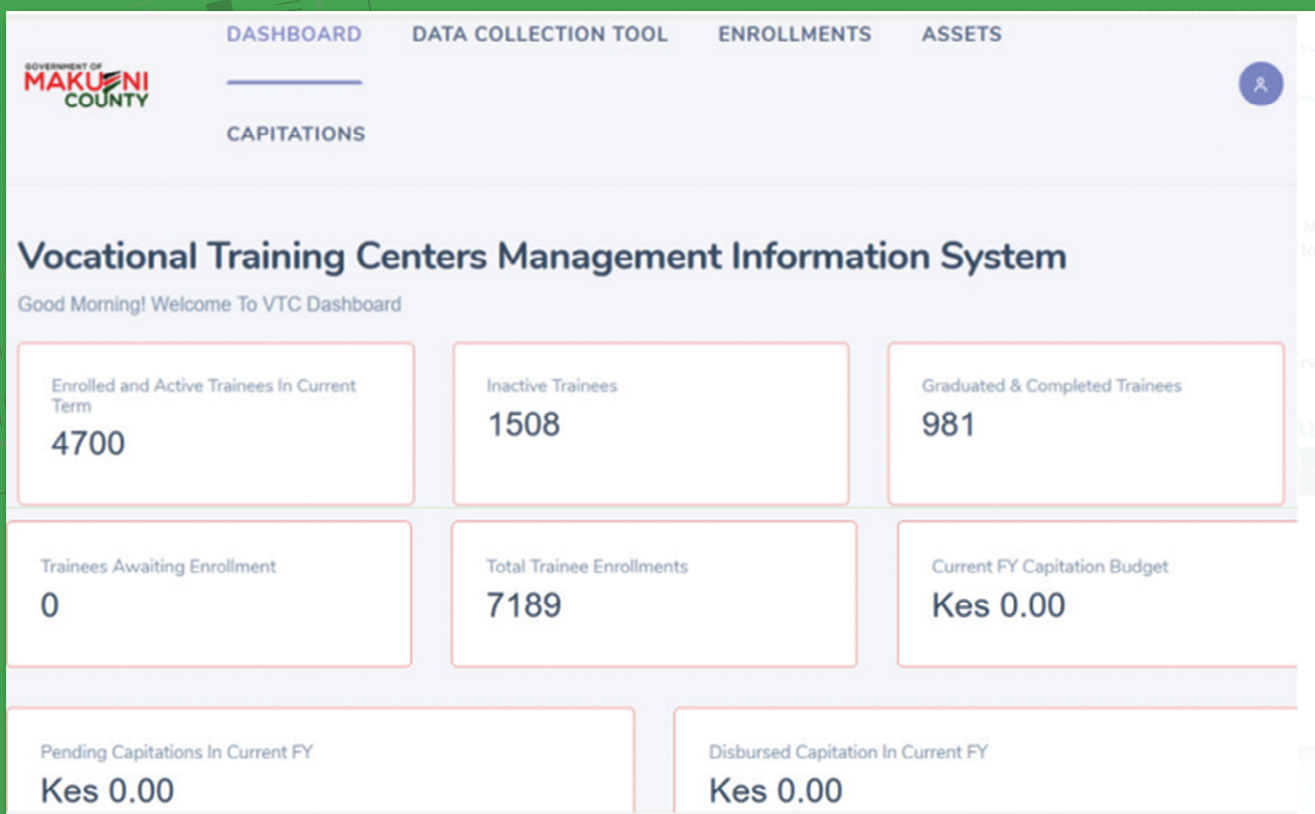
GOVERNMENT OF MAKUENI COUNTY

DASHBOARD DATA COLLECTION TOOL ENROLLMENTS ASSETS

CAPITATIONS

Vocational Training Centers Management Information System

Good Morning! Welcome To VTC Dashboard

Enrolled and Active Trainees In Current Term
4700

Inactive Trainees
1508

Graduated & Completed Trainees
981

Trainees Awaiting Enrollment
0

Total Trainee Enrollments
7189

Current FY Capitation Budget
Kes 0.00

Pending Capitations In Current FY
Kes 0.00

Disbursed Capitation In Current FY
Kes 0.00